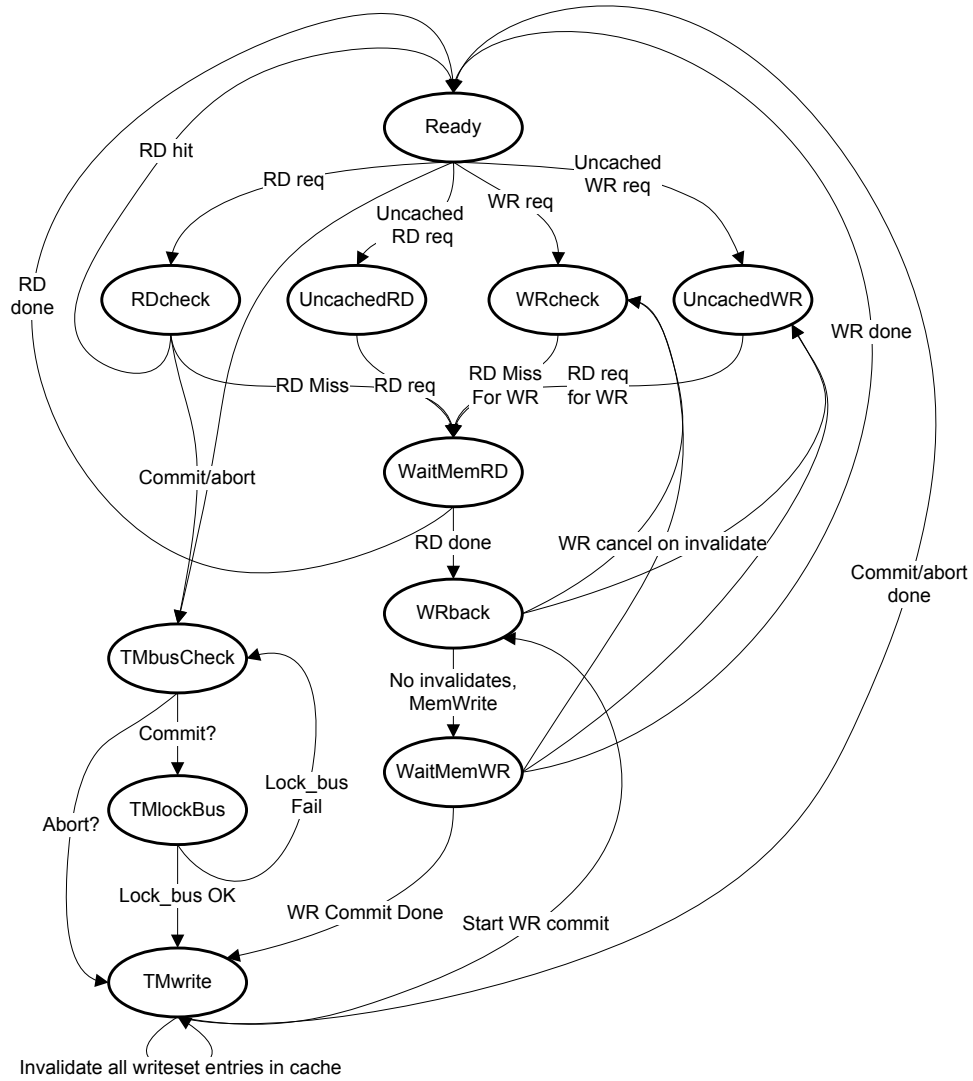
Ready

RD hit

RD req

Uncached WR req

Uncached RD req

WR req

RD done

RDcheck

UncachedRD

WRcheck

UncachedWR

WR done

RD Miss

RD req

RD Miss For WR

RD req for WR

WaitMemRD

Commit/abort

RD done

WR cancel on invalidate

WRback

Commit/abort done

TMbusCheck

No invalidates, MemWrite

Commit?

WaitMemWR

TMlockBus

Lock_bus Fail

Abort?

Lock_bus OK

WR Commit Done

Start WR commit

TMwrite

Invalidate all writeset entries in cache